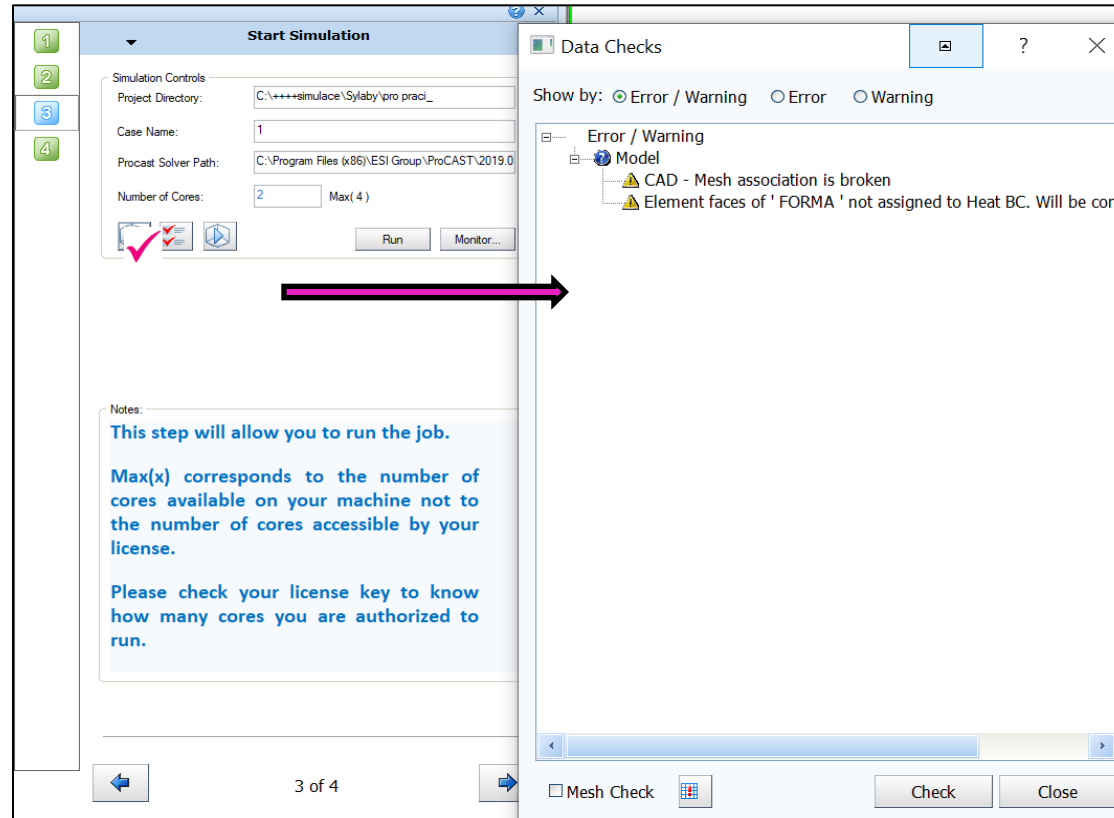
1
2
3
4

Start Simulation

Simulation Controls
Project Directory: C:\++++simulace\Sylaby\pro praci_
Case Name: 1
Procast Solver Path: C:\Program Files (x86)\ESI Group\ProCAST\2019.0
Number of Cores: 2 Max( 4 )

Run
Monitor...

Notes:
This step will allow you to run the job.

Max(x) corresponds to the number of cores available on your machine not to the number of cores accessible by your license.

Please check your license key to know how many cores you are authorized to run.

3 of 4

Data Checks
?

Show by: Error / Warning Error Warning

Error / Warning
Model
CAD - Mesh association is broken
Element faces of ' FORMA ' not assigned to Heat BC. Will be cor

Mesh Check
Check
Close